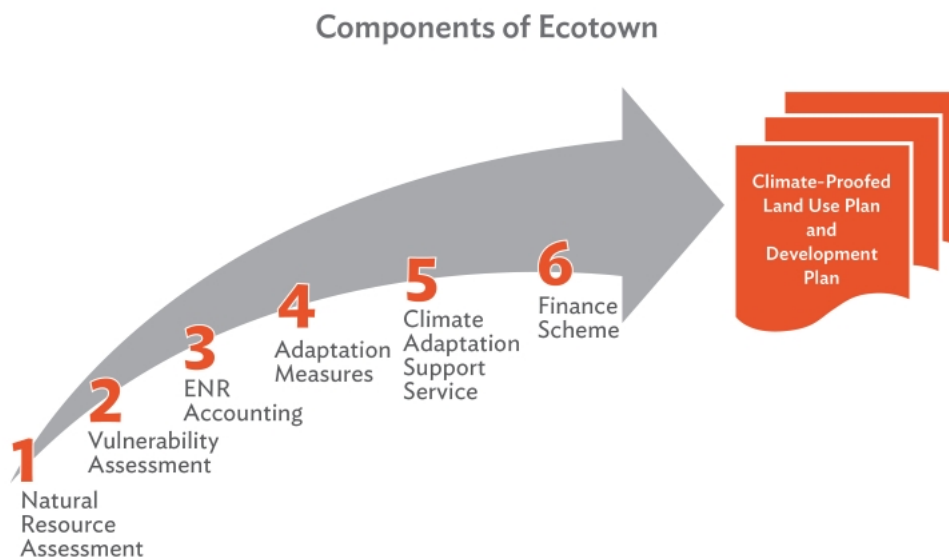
Components of Ecotown

1
Natural Resource Assessment

2
Vulnerability Assessment

3
ENR Accounting

4
Adaptation Measures

5
Climate Adaptation Support Service

6
Finance Scheme

Climate-Proofed Land Use Plan and Development Plan